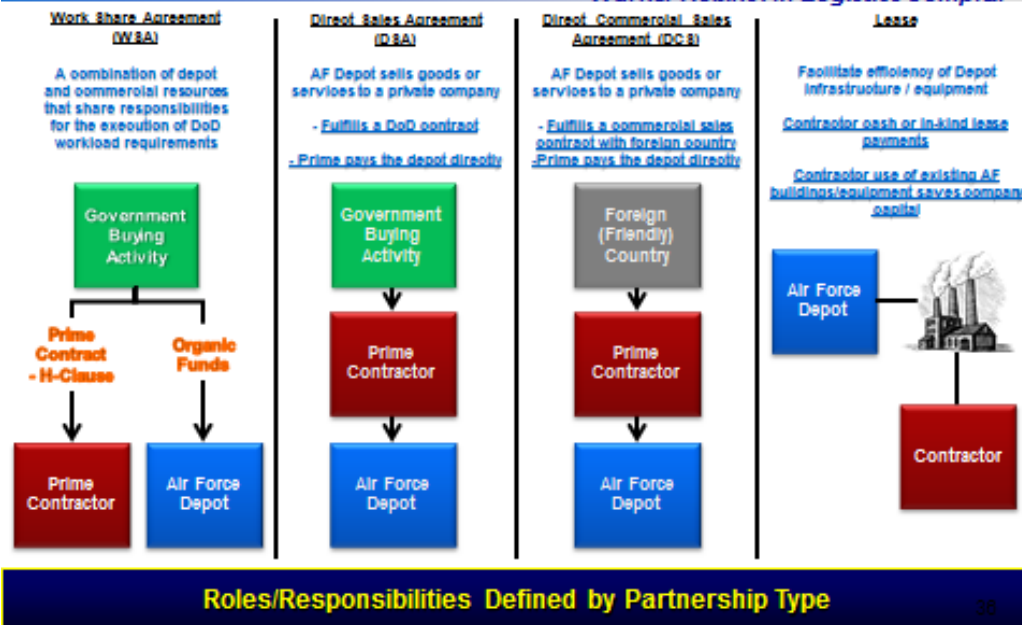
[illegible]

Work Share Agreement (WSA)

A combination of depot and commercial resources that share responsibilities for the execution of DoD workload requirements

Government Buying Activity

Prime Contract - H-Clause

Organic Funds

Prime Contractor

Air Force Depot

Direct Sales Agreement (DSA)

AF Depot sells goods or services to a private company

- Fulfills a DoD contract

- Prime pays the depot directly

Government Buying Activity

Prime Contractor

Air Force Depot

Direct Commercial Sales Agreement (DCS)

AF Depot sells goods or services to a private company

- Fulfills a commercial sales contract with foreign country

-Prime pays the depot directly

Foreign (Friendly) Country

Prime Contractor

Air Force Depot

Lease

Facilitate efficiency of Depot infrastructure / equipment

Contractor cash or in-kind lease payments

Contractor use of existing AF buildings/equipment saves company capital

Air Force Depot

Contractor

Roles/Responsibilities Defined by Partnership Type

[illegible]